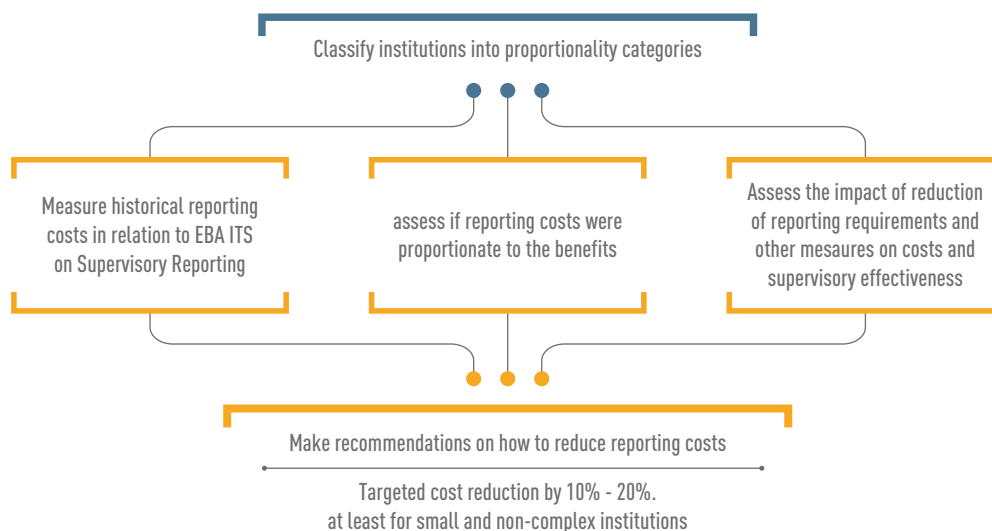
Classify institutions into proportionality categories

Measure historical reporting costs in relation to EBA ITS on Supervisory Reporting

assess if reporting costs were proportionate to the benefits

Assess the impact of reduction of reporting requirements and other mesaures on costs and supervisory effectiveness

Make recommendations on how to reduce reporting costs

Targeted cost reduction by 10% - 20%. at least for small and non-complex institutions